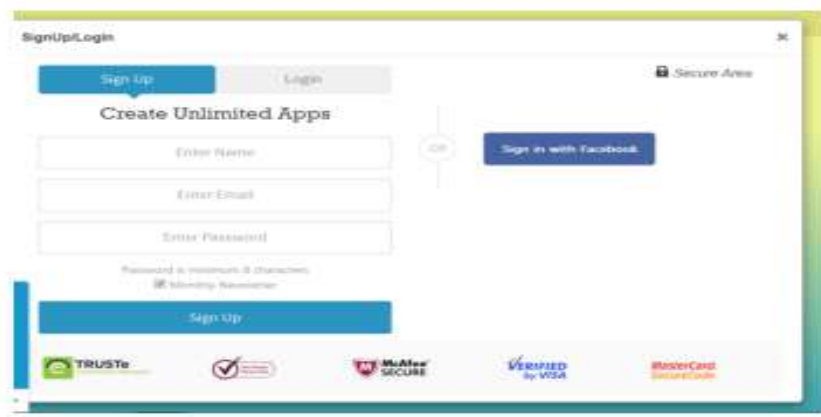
SignUp/Login

×

Sign Up

Login

Secure Area

Create Unlimited Apps

Enter Name

Enter Email

Enter Password

OR

Sign in with Facebook

Password is minimum 8 characters

Monthly Newsletter

Sign Up

TRUSTe

McAfee SECURE

VERIFIED by VISA

MasterCard SecureCode